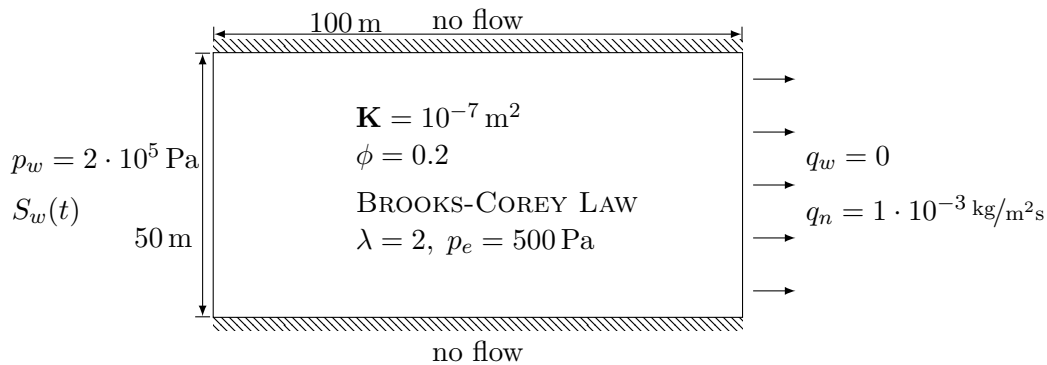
100 m no flow

$p_w = 2 \cdot 10^5\,\mathrm{Pa}$

$S_w(t)$

50 m

$\mathbf{K} = 10^{-7}\,\mathrm{m}^2$

$\phi = 0.2$

Brooks-Corey Law

$\lambda = 2,\ p_e = 500\,\mathrm{Pa}$

$q_w = 0$

$q_n = 1 \cdot 10^{-3}\,\mathrm{kg/m^2s}$

no flow